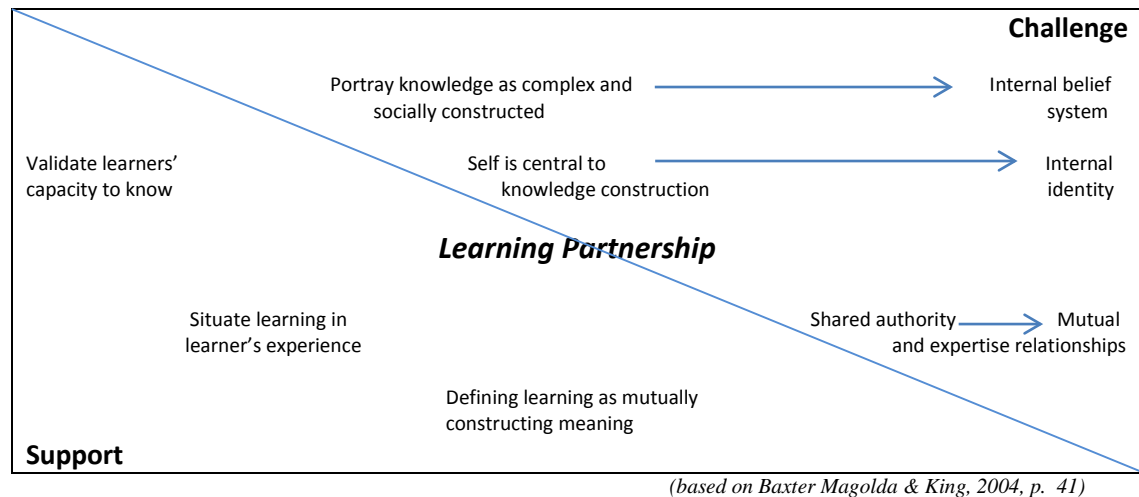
Challenge

Portray knowledge as complex and socially constructed

Internal belief system

Validate learners' capacity to know

Self is central to knowledge construction

Internal identity

*Learning Partnership*

Situate learning in learner's experience

Shared authority and expertise

Mutual relationships

Defining learning as mutually constructing meaning

Support

*(based on Baxter Magolda & King, 2004, p. 41)*